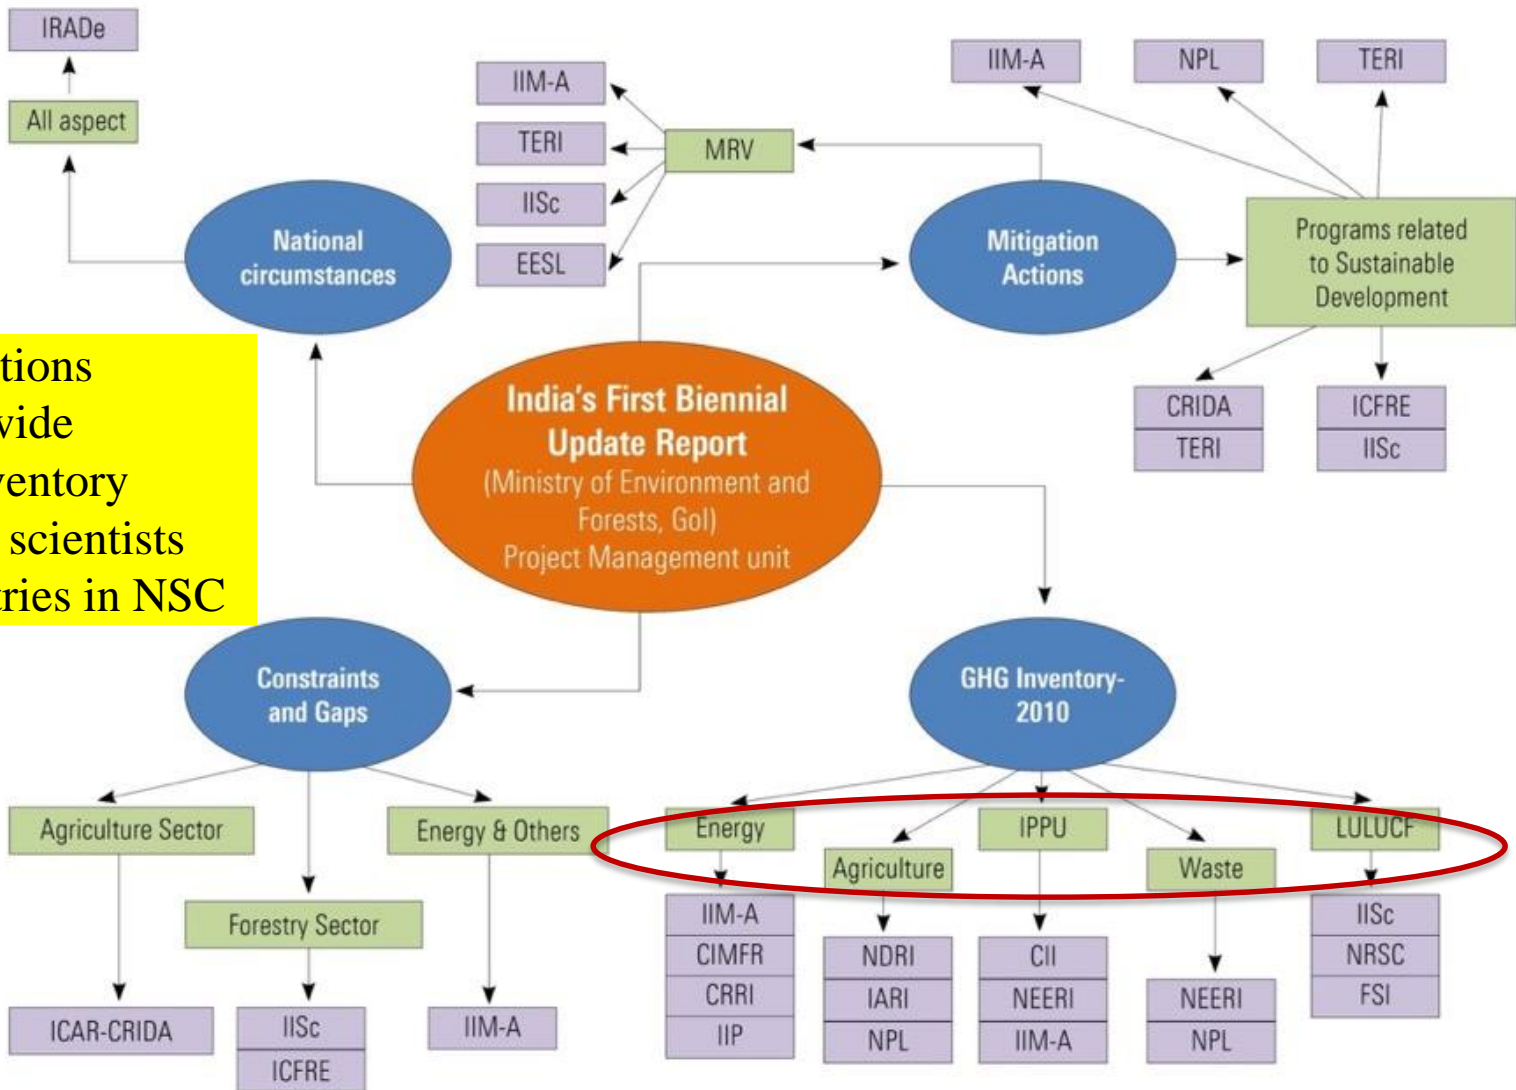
IRADe

All aspect

IIM-A

TERI

IISc

EESL

MRV

IIM-A

NPL

TERI

National circumstances

Mitigation Actions

Programs related to Sustainable Development

CRIDA

TERI

ICFRE

IISc

tions
vide
ventory
scientists
tries in NSC

India's First Biennial Update Report
(Ministry of Environment and Forests, GoI)
Project Management unit

Constraints and Gaps

GHG Inventory-2010

Agriculture Sector

Energy & Others

Forestry Sector

ICAR-CRIDA

IISc

ICFRE

IIM-A

Energy

Agriculture

IPPU

Waste

LULUCF

IIM-A

CIMFR

CRRI

IIP

NDRI

IARI

NPL

CII

NEERI

IIM-A

NEERI

NPL

IISc

NRSC

FSI